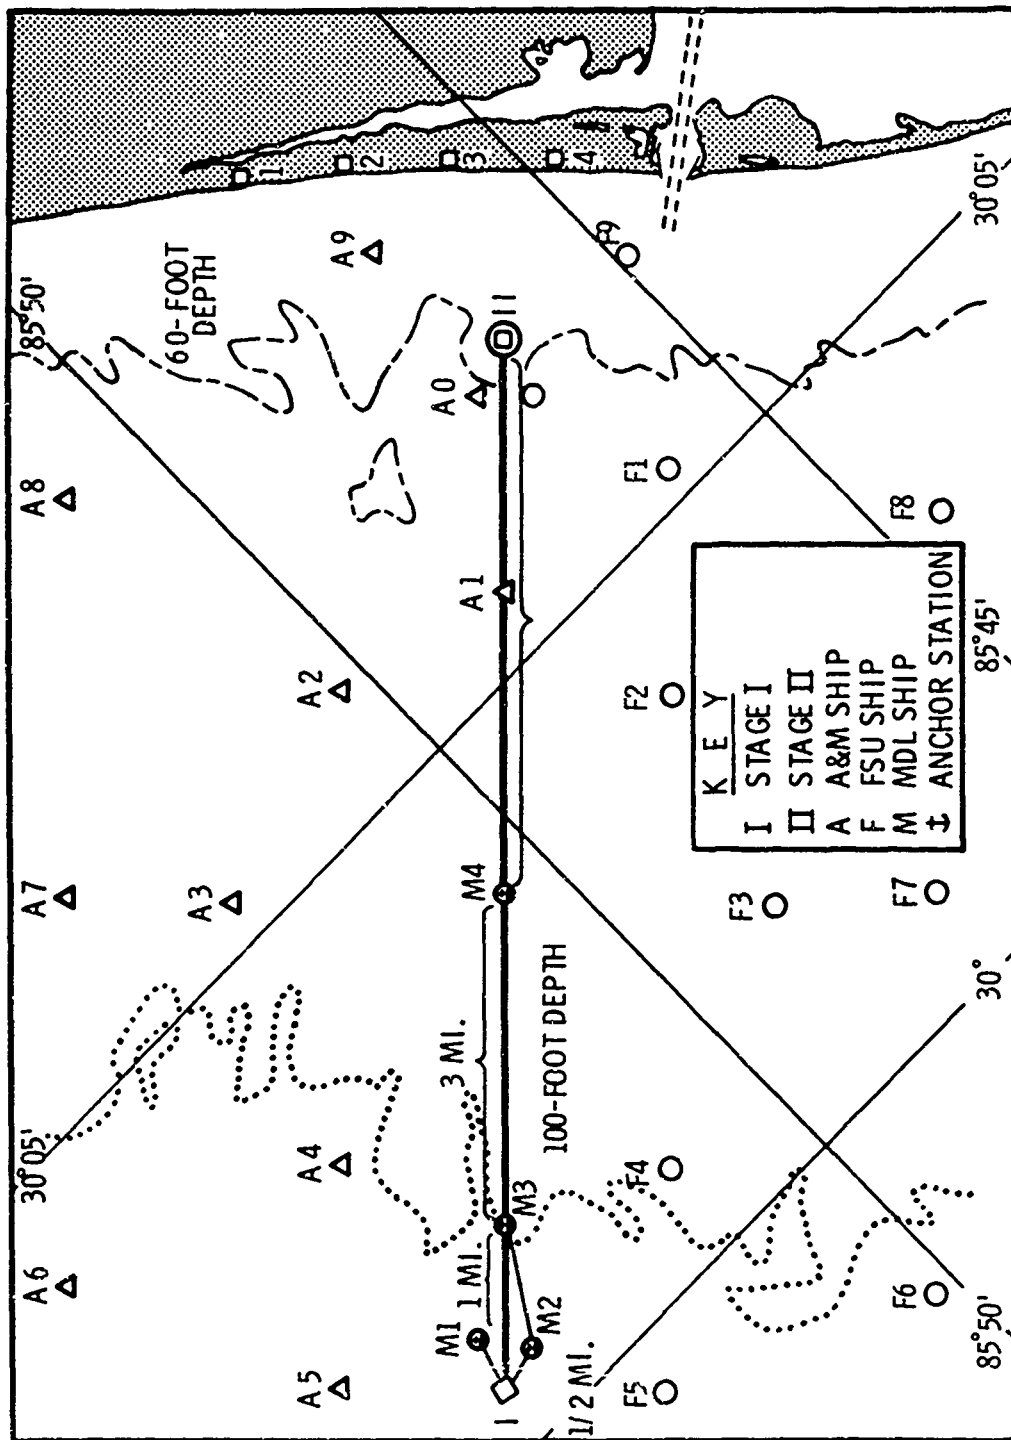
1
2
3
4
F9
A9
60-FOOT DEPTH
85°50'
II
A0
A8
F1
F8
A1
A2
F2
K E Y
I STAGE I
II STAGE II
A A&M SHIP
F FSU SHIP
M MDL SHIP
⚓ ANCHOR STATION
85°45'
30°05'
A7
A3
M4
F3
F7
30°
100-FOOT DEPTH
3 MI.
30°05'
A4
F4
M3
A6
1 MI.
M1
M2
F6
85°50'
A5
I
1/2 MI.
F5